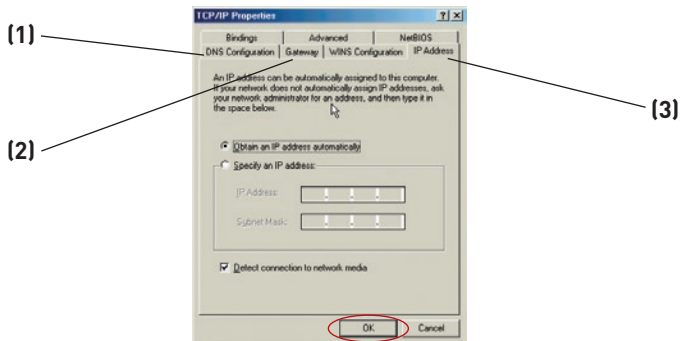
(1)

(2)

(3)

TCP/IP Properties

?|×

Bindings | Advanced | NetBIOS

DNS Configuration | Gateway | WINS Configuration | IP Address

An IP address can be automatically assigned to this computer. If your network does not automatically assign IP addresses, ask your network administrator for an address, and then type it in the space below.

Obtain an IP address automatically

Specify an IP address:

IP Address:

Subnet Mask:

Detect connection to network media

OK

Cancel